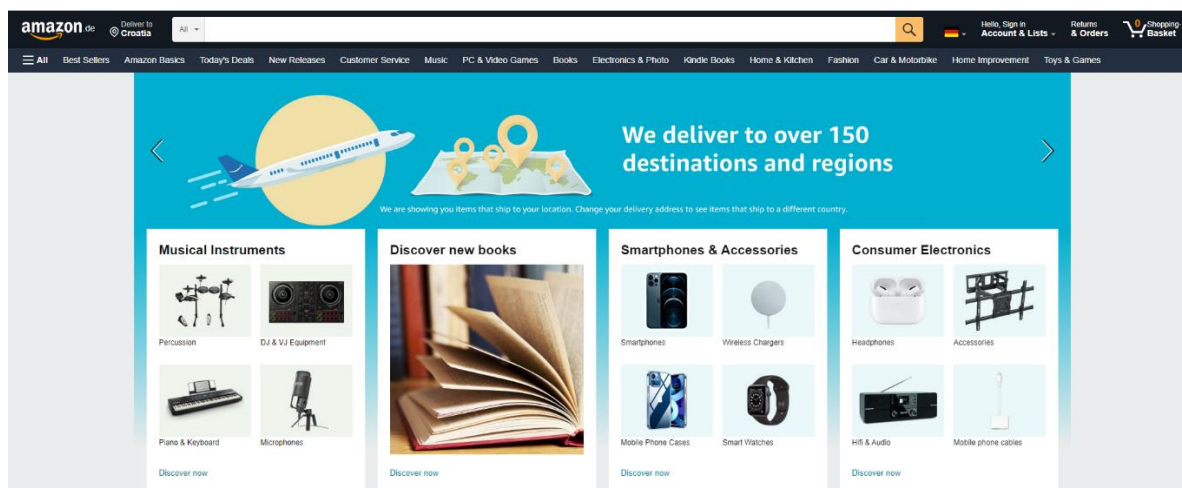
amazon.de Deliver to Croatia All

Hello, Sign in Account & Lists Returns & Orders 0 Shopping- Basket

All Best Sellers Amazon Basics Today's Deals New Releases Customer Service Music PC & Video Games Books Electronics & Photo Kindle Books Home & Kitchen Fashion Car & Motorbike Home Improvement Toys & Games

We deliver to over 150 destinations and regions

We are showing you items that ship to your location. Change your delivery address to see items that ship to a different country.

Musical Instruments

Percussion

DJ & VJ Equipment

Piano & Keyboard

Microphones

Discover now

Discover new books

Discover now

Smartphones & Accessories

Smartphones

Wireless Chargers

Mobile Phone Cases

Smart Watches

Discover now

Consumer Electronics

Headphones

Accessories

Hifi & Audio

Mobile phone cables

Discover now